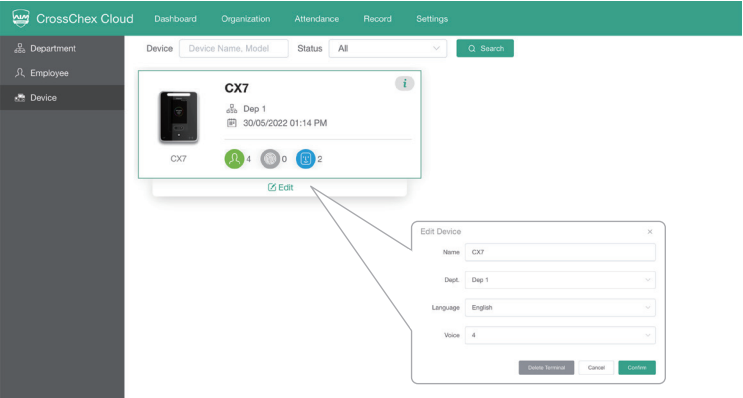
CrossChex Cloud Dashboard Organization Attendance Record Settings

Department
Employee
Device

Device Device Name, Model Status All Search

CX7
Dep 1
30/05/2022 01:14 PM
CX7
4 0 2
Edit

Edit Device ×
Name CX7
Dept. Dep 1
Language English
Voice 4
Delete Terminal Cancel Confirm